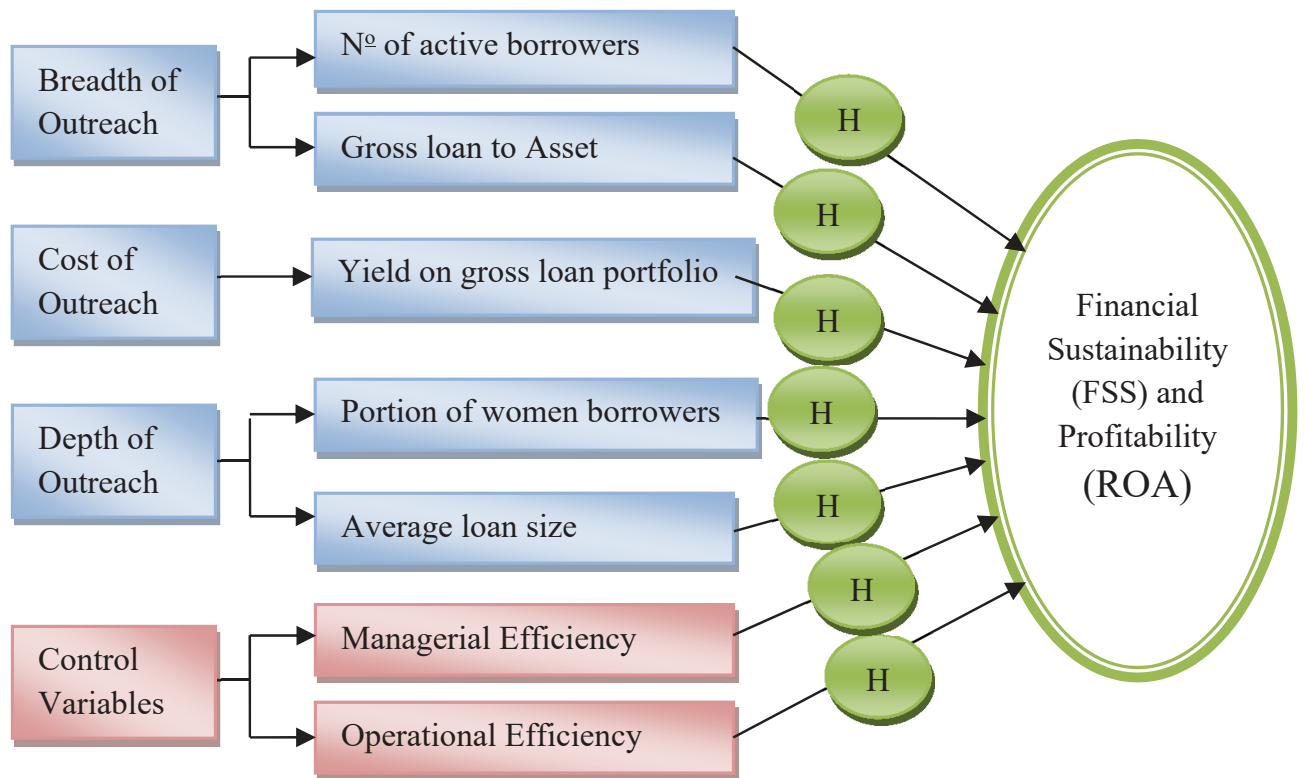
Breadth of Outreach

Nº of active borrowers

Gross loan to Asset

Cost of Outreach

Yield on gross loan portfolio

Depth of Outreach

Portion of women borrowers

Average loan size

Control Variables

Managerial Efficiency

Operational Efficiency

H

H

H

H

H

H

H

Financial Sustainability (FSS) and Profitability (ROA)